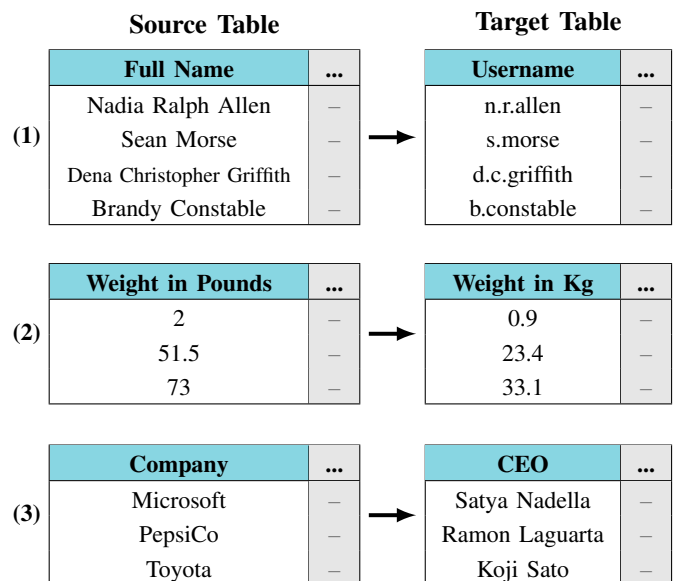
Source Table

Target Table

(1)

| Full Name | ... |
|---|---|
| Nadia Ralph Allen | – |
| Sean Morse | – |
| Dena Christopher Griffith | – |
| Brandy Constable | – |

| Username | ... |
|---|---|
| n.r.allen | – |
| s.morse | – |
| d.c.griffith | – |
| b.constable | – |

(2)

| Weight in Pounds | ... |
|---|---|
| 2 | – |
| 51.5 | – |
| 73 | – |

| Weight in Kg | ... |
|---|---|
| 0.9 | – |
| 23.4 | – |
| 33.1 | – |

(3)

| Company | ... |
|---|---|
| Microsoft | – |
| PepsiCo | – |
| Toyota | – |

| CEO | ... |
|---|---|
| Satya Nadella | – |
| Ramon Laguarta | – |
| Koji Sato | – |